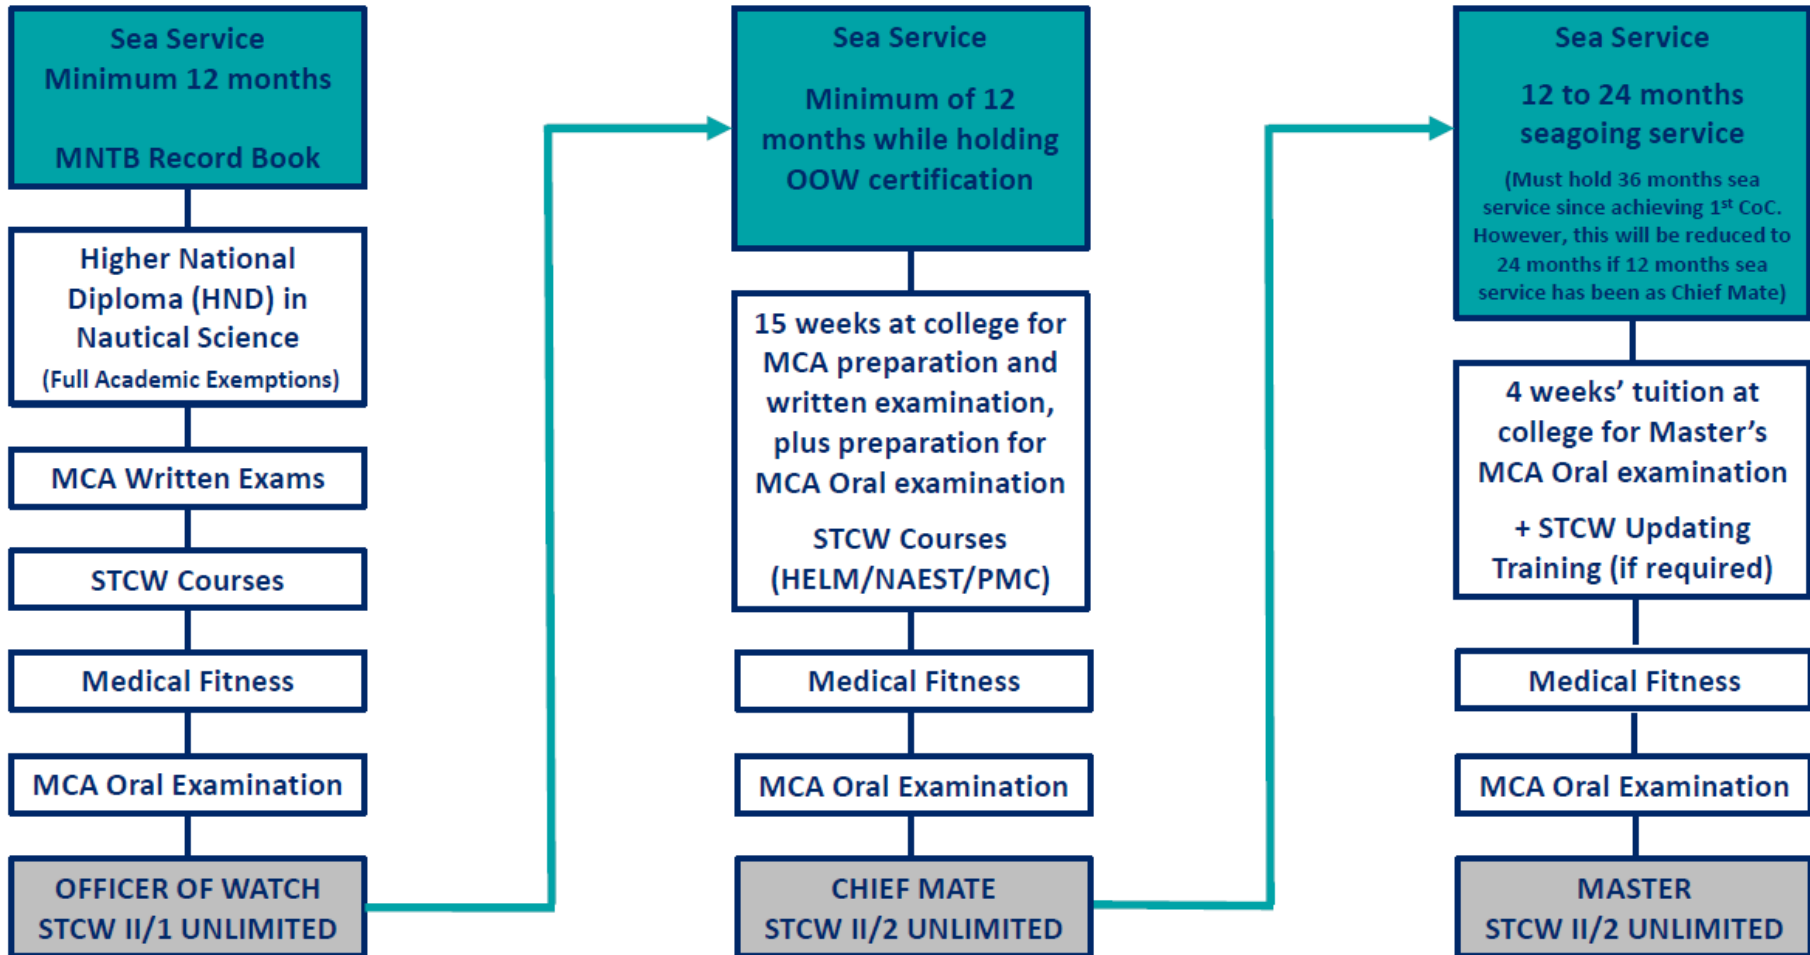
Sea Service
Minimum 12 months

MNTB Record Book

Higher National Diploma (HND) in Nautical Science
(Full Academic Exemptions)

MCA Written Exams

STCW Courses

Medical Fitness

MCA Oral Examination

OFFICER OF WATCH
STCW II/1 UNLIMITED

Sea Service

Minimum of 12 months while holding OOW certification

15 weeks at college for MCA preparation and written examination, plus preparation for MCA Oral examination

STCW Courses
(HELM/NAEST/PMC)

Medical Fitness

MCA Oral Examination

CHIEF MATE
STCW II/2 UNLIMITED

Sea Service

12 to 24 months seagoing service

(Must hold 36 months sea service since achieving 1$^{st}$ CoC. However, this will be reduced to 24 months if 12 months sea service has been as Chief Mate)

4 weeks' tuition at college for Master's MCA Oral examination

+ STCW Updating Training (if required)

Medical Fitness

MCA Oral Examination

MASTER
STCW II/2 UNLIMITED